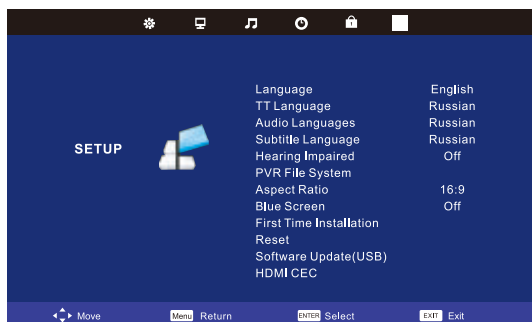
SETUP

| | |
|---|---|
| Language | English |
| TT Language | Russian |
| Audio Languages | Russian |
| Subtitle Language | Russian |
| Hearing Impaired | Off |
| PVR File System | |
| Aspect Ratio | 16:9 |
| Blue Screen | Off |
| First Time Installation | |
| Reset | |
| Software Update(USB) | |
| HDMI CEC | |

Move Menu Return ENTER Select EXIT Exit